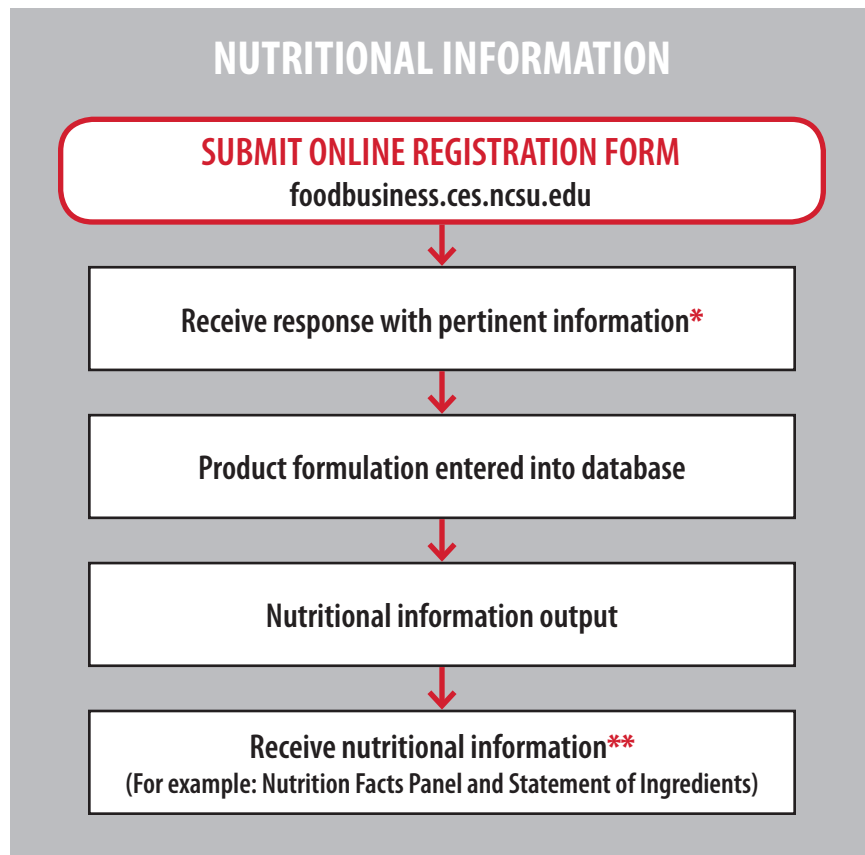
NUTRITIONAL INFORMATION

SUBMIT ONLINE REGISTRATION FORM
foodbusiness.ces.ncsu.edu

Receive response with pertinent information*

Product formulation entered into database

Nutritional information output

Receive nutritional information**
(For example: Nutrition Facts Panel and Statement of Ingredients)